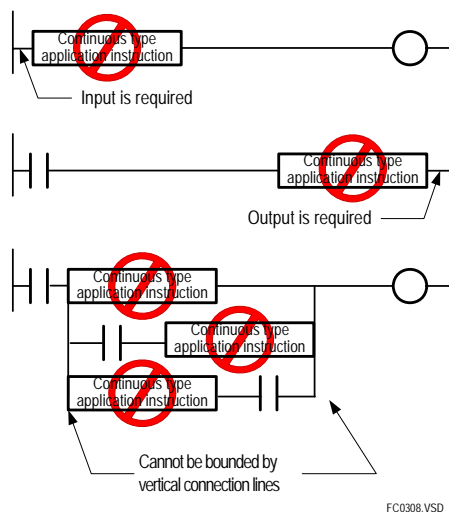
Continuous type application instruction

Input is required

Continuous type application instruction

Output is required

Continuous type application instruction

Continuous type application instruction

Continuous type application instruction

Cannot be bounded by vertical connection lines

FC0308.VSD